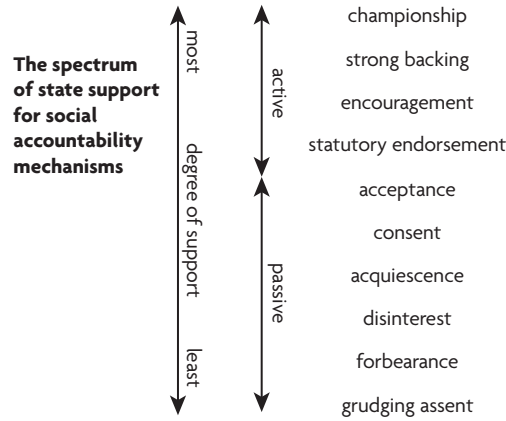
The spectrum of state support for social accountability mechanisms

most

degree of support

least

active

passive

championship

strong backing

encouragement

statutory endorsement

acceptance

consent

acquiescence

disinterest

forbearance

grudging assent